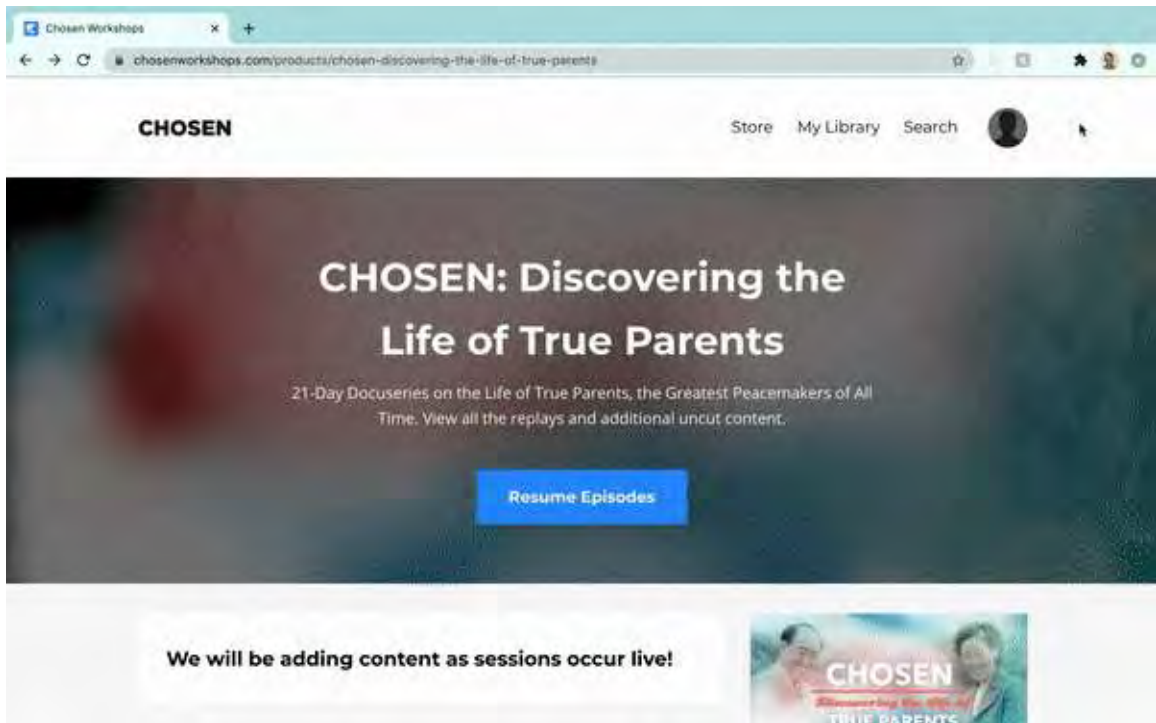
Chosen Workshops

chosenworkshops.com/products/chosen-discovering-the-life-of-true-parents

CHOSEN

Store My Library Search

CHOSEN: Discovering the Life of True Parents

21-Day Docuseries on the Life of True Parents, the Greatest Peacemakers of All Time. View all the replays and additional uncut content.

Resume Episodes

We will be adding content as sessions occur live!

CHOSEN
Discovering the Life of
TRUE PARENTS